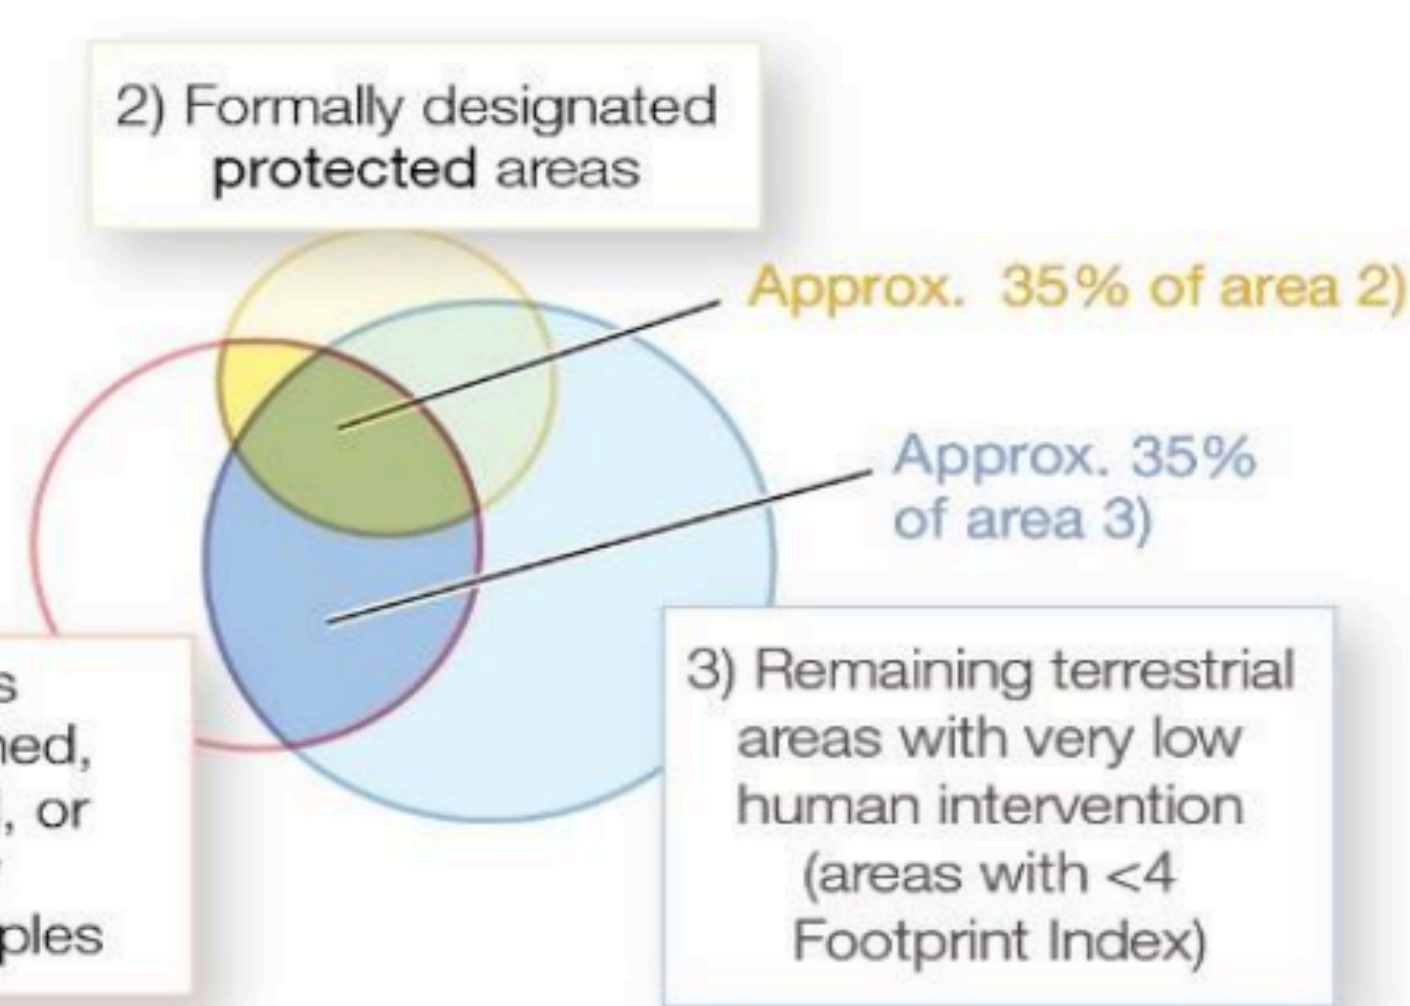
2) Formally designated protected areas

Approx. 35% of area 2)

Approx. 35% of area 3)

s
ned,
, or
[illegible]
ples

3) Remaining terrestrial areas with very low human intervention (areas with <4 Footprint Index)